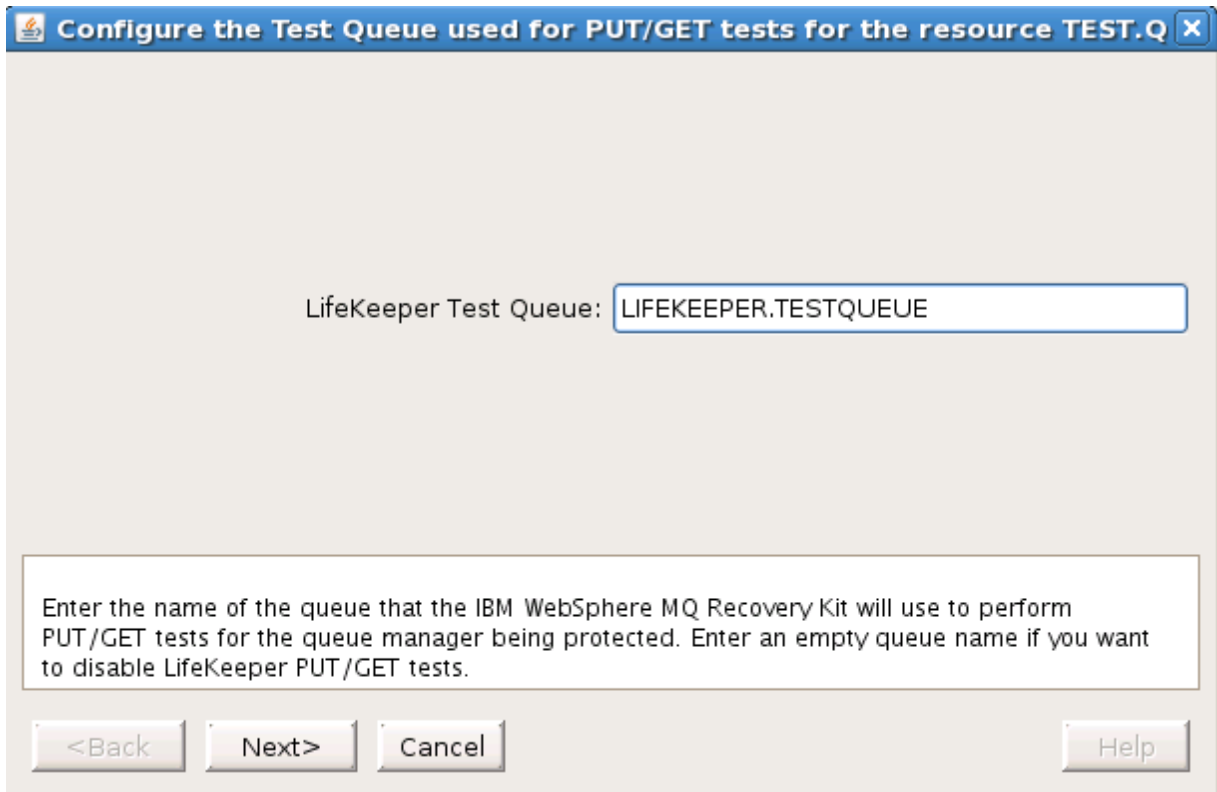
Configure the Test Queue used for PUT/GET tests for the resource TEST.Q

LifeKeeper Test Queue: LIFEKEEPER.TESTQUEUE

Enter the name of the queue that the IBM WebSphere MQ Recovery Kit will use to perform PUT/GET tests for the queue manager being protected. Enter an empty queue name if you want to disable LifeKeeper PUT/GET tests.

<Back
Next>
Cancel
Help